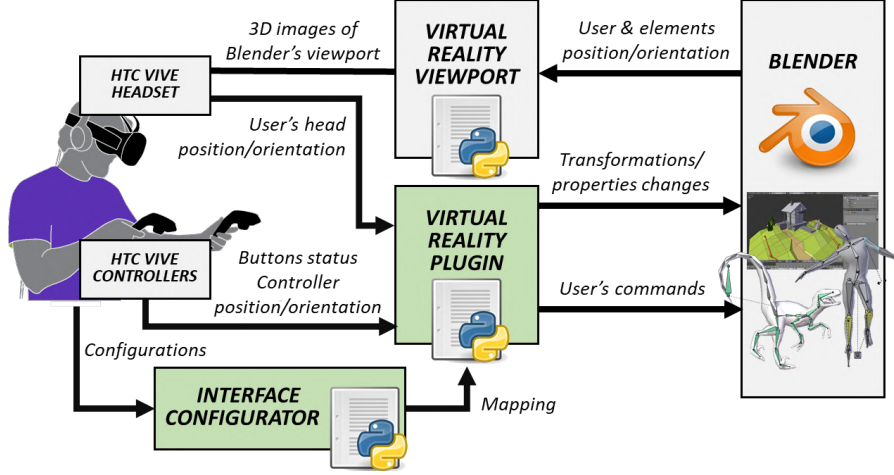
3D images of Blender's viewport

HTC VIVE HEADSET

VIRTUAL REALITY VIEWPORT

User & elements position/orientation

BLENDER

User's head position/orientation

Transformations/ properties changes

VIRTUAL REALITY PLUGIN

HTC VIVE CONTROLLERS

Buttons status Controller position/orientation

User's commands

Configurations

INTERFACE CONFIGURATOR

Mapping